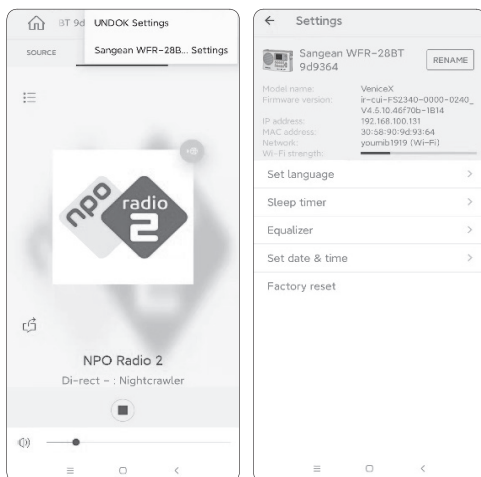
BT 9d
UNDOK Settings
Sangean WFR-28B... Settings
SOURCE

npo radio 2

NPO Radio 2
Di-rect - : Nightcrawler

← Settings
Sangean WFR-28BT 9d9364
RENAME
Model name: VeniceX
Firmware version: ir-cui-FS2340-0000-0240_V4.5.10.46F70b-1B14
IP address: 192.168.100.131
MAC address: 30:58:90:9d:93:64
Network: youmib1919 (Wi-Fi)
Wi-Fi strength:
Set language
Sleep timer
Equalizer
Set date & time
Factory reset